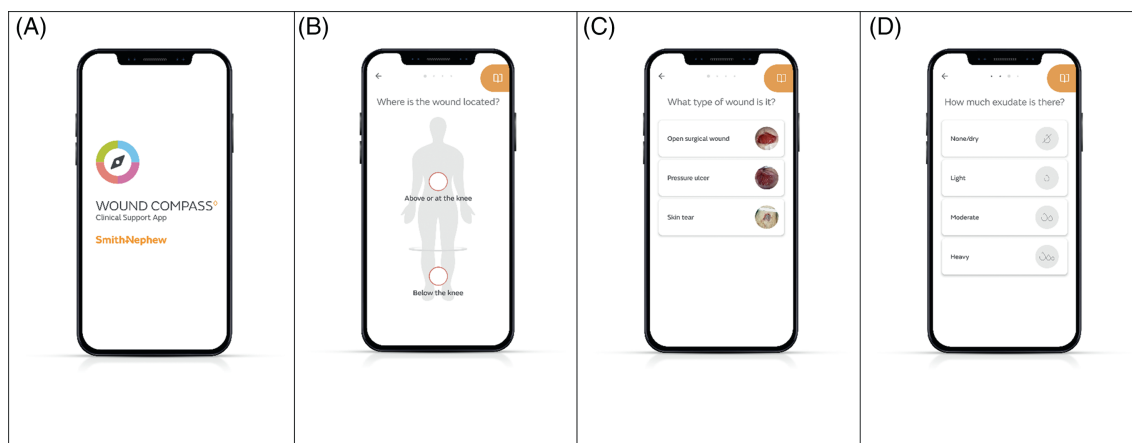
(A)

WOUND COMPASS◊
Clinical Support App

SmithNephew

(B)

Where is the wound located?

Above or at the knee

Below the knee

(C)

What type of wound is it?

Open surgical wound

Pressure ulcer

Skin tear

(D)

How much exudate is there?

None/dry

Light

Moderate

Heavy